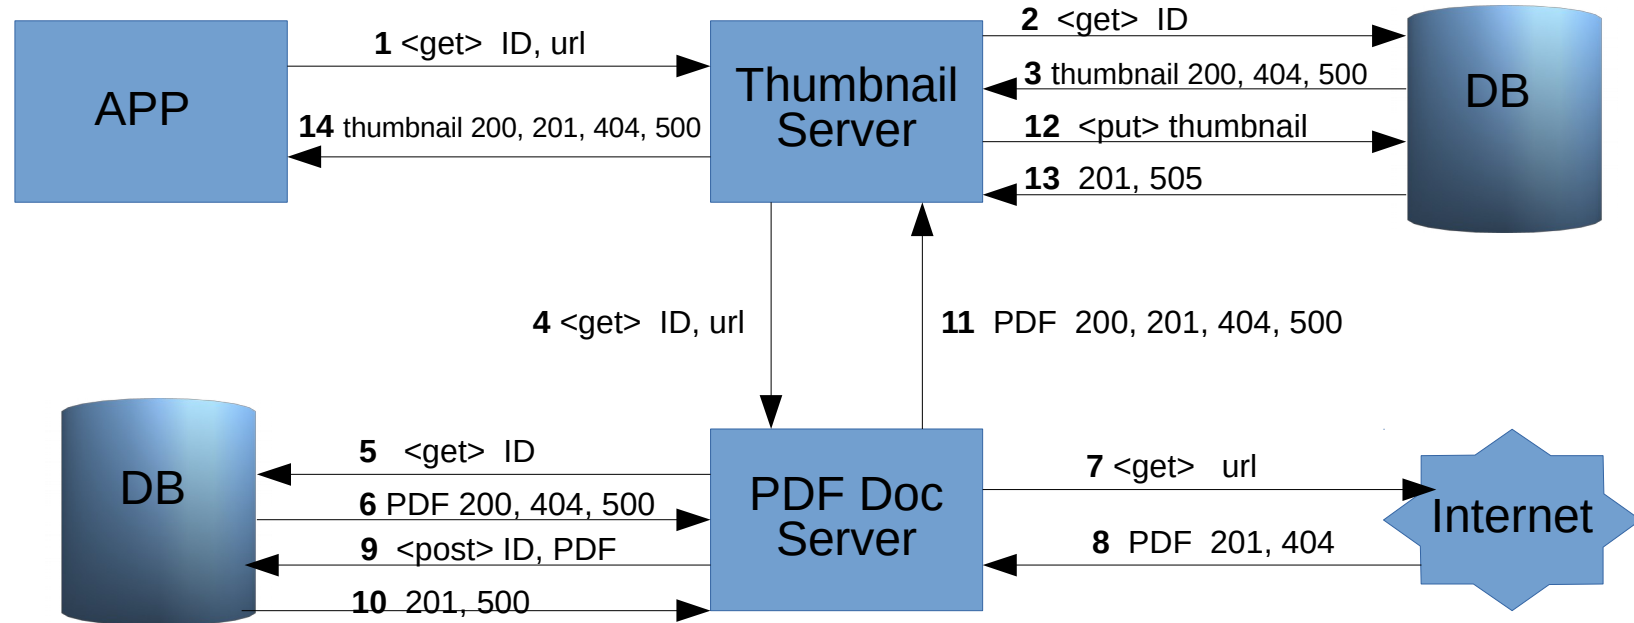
APP

1 <get> ID, url

14 thumbnail 200, 201, 404, 500

Thumbnail Server

2 <get> ID

3 thumbnail 200, 404, 500

12 <put> thumbnail

13 201, 505

DB

4 <get> ID, url

11 PDF 200, 201, 404, 500

DB

5 <get> ID

6 PDF 200, 404, 500

9 <post> ID, PDF

10 201, 500

PDF Doc Server

7 <get> url

8 PDF 201, 404

Internet